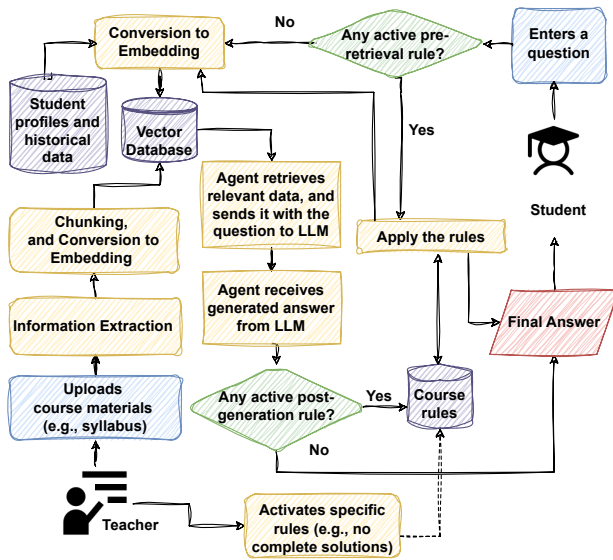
Conversion to Embedding

No

Any active pre-retrieval rule?

Enters a question

Student profiles and historical data

Vector Database

Yes

Agent retrieves relevant data, and sends it with the question to LLM

Student

Chunking, and Conversion to Embedding

Apply the rules

Agent receives generated answer from LLM

Information Extraction

Final Answer

Uploads course materials (e.g., syllabus)

Any active post-generation rule?

Yes

Course rules

No

Teacher

Activates specific rules (e.g., no complete solutions)